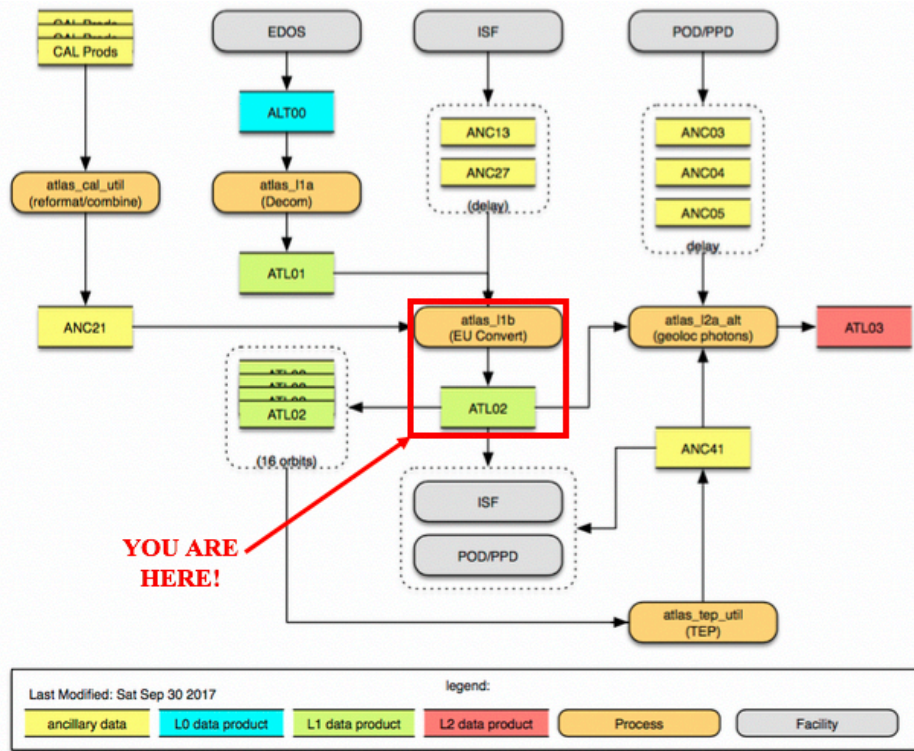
CAL Prods

EDOS

ISF

POD/PPD

ALT00

ANC13

ANC27

(delay)

ANC03

ANC04

ANC05

delay

atlas_cal_util
(reformat/combine)

atlas_l1a
(Decom)

ATL01

ANC21

atlas_l1b
(EU Convert)

atlas_l2a_alt
(geoloc photons)

ATL03

ATL02

(16 orbits)

ATL02

ANC41

ISF

POD/PPD

YOU ARE HERE!

atlas_tep_util
(TEP)

Last Modified: Sat Sep 30 2017

legend:

| ancillary data | L0 data product | L1 data product | L2 data product | Process | Facility |
|---|---|---|---|---|---|